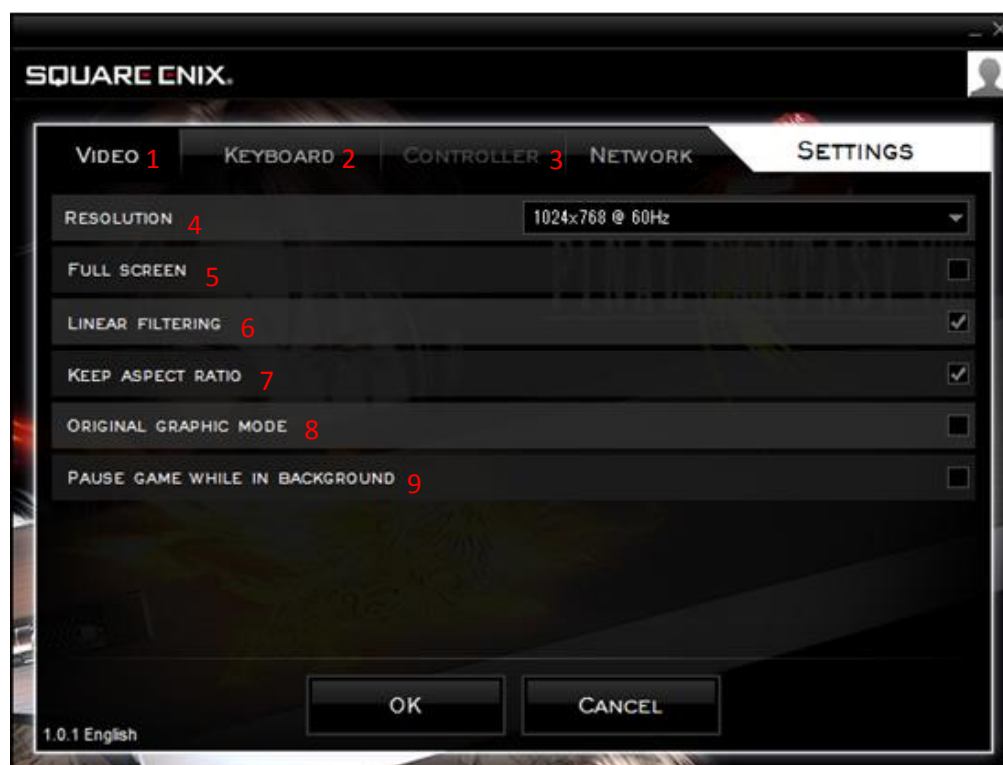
SQUARE ENIX.

VIDEO 1
KEYBOARD 2
CONTROLLER 3
NETWORK
SETTINGS

RESOLUTION 4
1024x768 @ 60Hz

FULL SCREEN 5

LINEAR FILTERING 6

KEEP ASPECT RATIO 7

ORIGINAL GRAPHIC MODE 8

PAUSE GAME WHILE IN BACKGROUND 9

OK
CANCEL

1.0.1 English